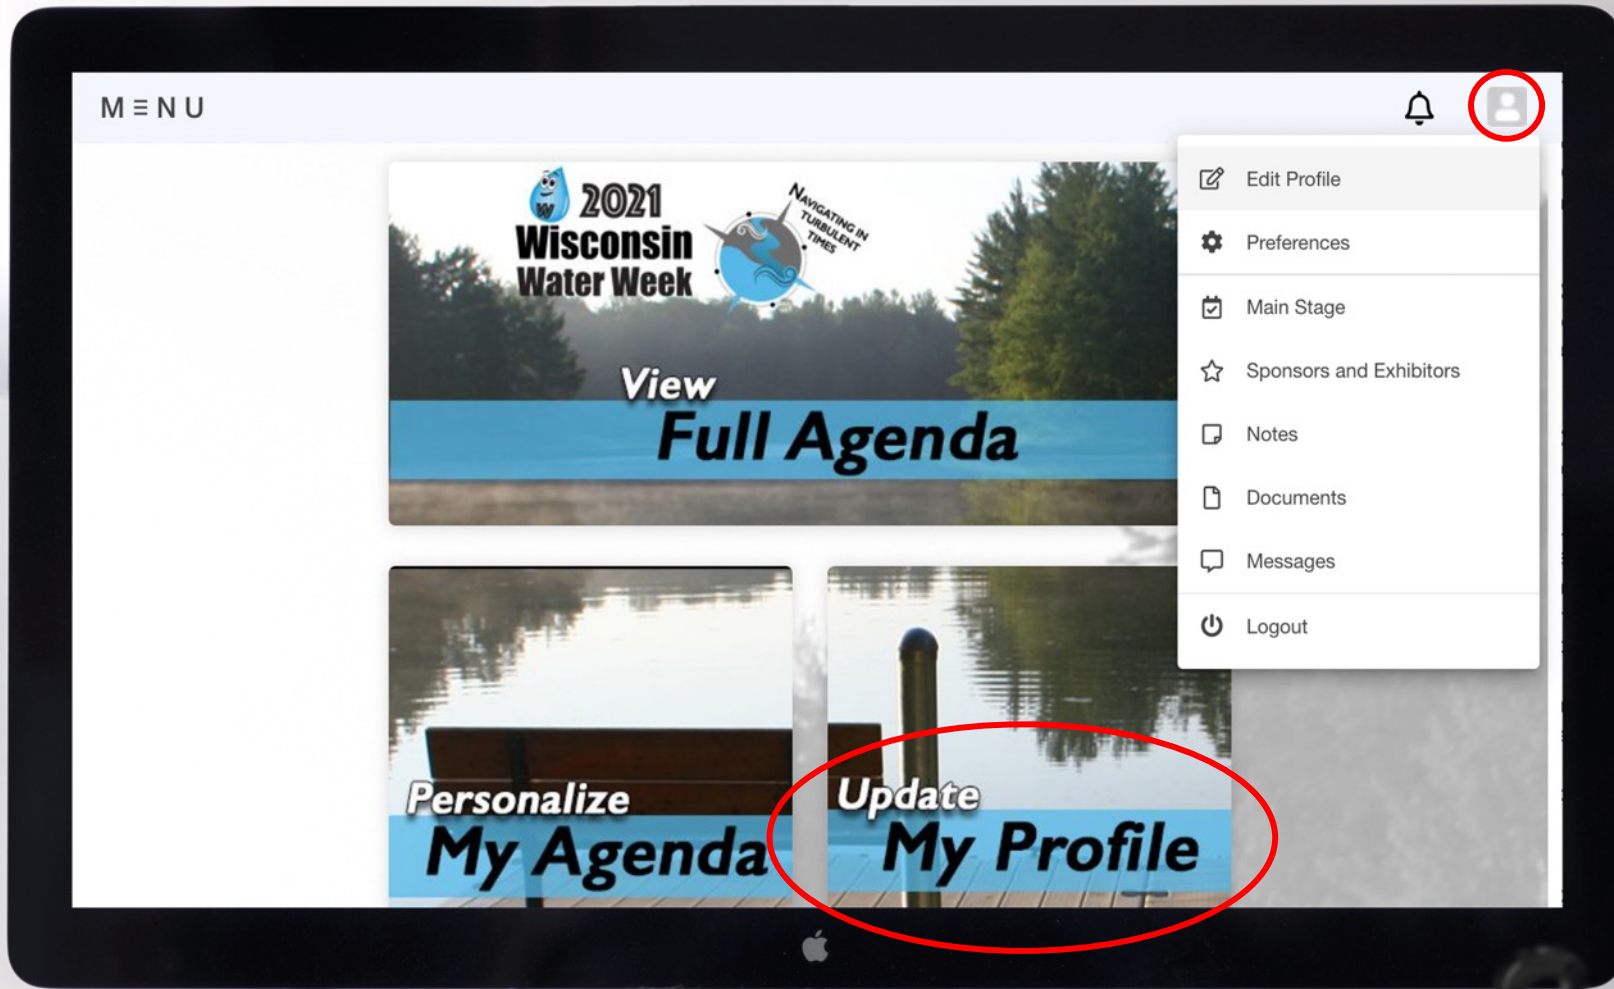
M ≡ N U

2021 Wisconsin Water Week

Navigating in Turbulent Times

View Full Agenda

Personalize My Agenda

Update My Profile

Edit Profile

Preferences

Main Stage

Sponsors and Exhibitors

Notes

Documents

Messages

Logout